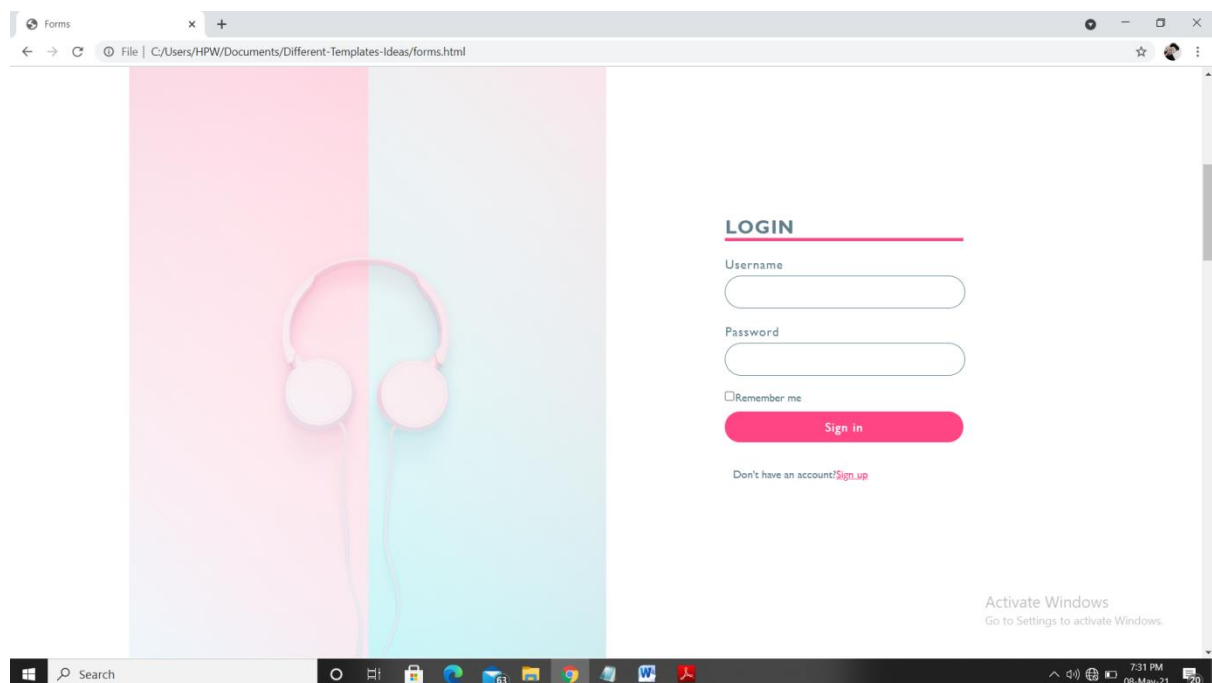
Forms

File | C:/Users/HPW/Documents/Different-Templates-Ideas/forms.html

LOGIN

Username

Password

Remember me

Sign in

Don't have an account?Sign up

Activate Windows
Go to Settings to activate Windows.

Search

63

7:31 PM
08-May-21

20